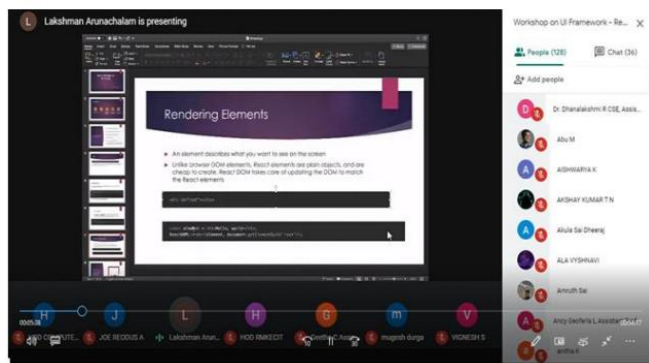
L Lakshman Arunachalam is presenting

Workshop on UI Framework - Re...

People (128)

Chat (36)

Add people

Dr. Dhanalakshmi R CSE, Assis...

Abu M

AISHWARYA K

AKSHAY KUMAR T N

Akula Sai Dheeraj

ALA VYSHNAVI

Amruth Sai

Ancy Geoferla L Assistant Prof

Rendering Elements

An element describes what you want to see on the screen

Unlike browser DOM elements, React elements are plain objects, and are cheap to create. React DOM takes care of updating the DOM to match the React elements

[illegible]

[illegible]

H J L H G m V

0:05:28

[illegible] COMPUTE... JOE REDDUS A Lakshman Arun... HOD RMKECIT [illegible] mugesh durga VIGNESH S